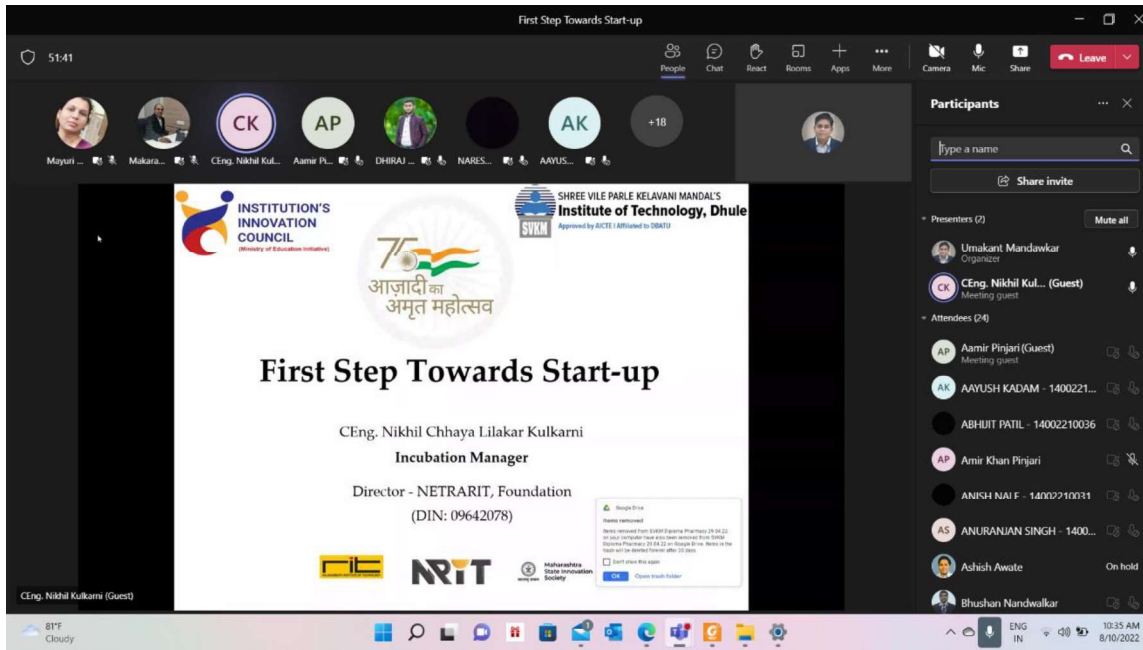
First Step Towards Start-up

51:41

People Chat React Rooms Apps More Camera Mic Share Leave

CK AP AK +18

Mayuri ... Makara... CEng. Nikhil Kul... Aamir Pi... DHIRAJ ... NARES... AAYUS...

Participants

Type a name

Share invite

Presenters (2) Mute all

Umakant Mandawkar
Organizer

CEng. Nikhil Kul... (Guest)
Meeting guest

Attendees (24)

Aamir Pinjari (Guest)
Meeting guest

AAYUSH KADAM - 1400221...

ABHIJIT PATIL - 14002210036

Amir Khan Pinjari

ANISH NALE - 14002210031

ANURANJAN SINGH - 1400...

Ashish Awate On hold

Bhushan Nandwalkar

INSTITUTION'S INNOVATION COUNCIL
(Ministry of Education Initiative)

SHREE VILE PARLE KELAVANI MANDAL'S
Institute of Technology, Dhule
Approved by AICTE | Affiliated to DBATU

SVKM

75
आज़ादी का अमृत महोत्सव

First Step Towards Start-up

CEng. Nikhil Chhaya Lilakar Kulkarni

Incubation Manager

Director - NETRARIT, Foundation

(DIN: 09642078)

Google Drive
Items removed
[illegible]
Don't show this again
OK Open trash folder

NRIT

Maharashtra State Innovation Society

CEng. Nikhil Kulkarni (Guest)

81°F
Cloudy

ENG IN

10:35 AM
8/10/2022